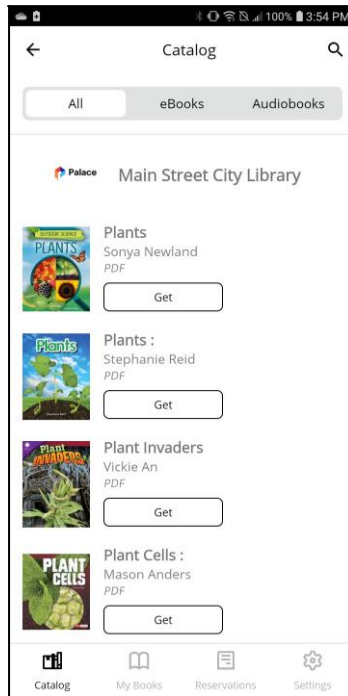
100% 3:54 PM

Catalog

All
eBooks
Audiobooks

Palace
Main Street City Library

OUTDOOR SCIENCE
PLANTS
Plants
Sonya Newland
PDF
Get

Plants
Plants :
Stephanie Reid
PDF
Get

Plant Invaders
Plant Invaders
Vickie An
PDF
Get

PLANT CELLS
Plant Cells :
Mason Anders
PDF
Get

Catalog
My Books
Reservations
Settings